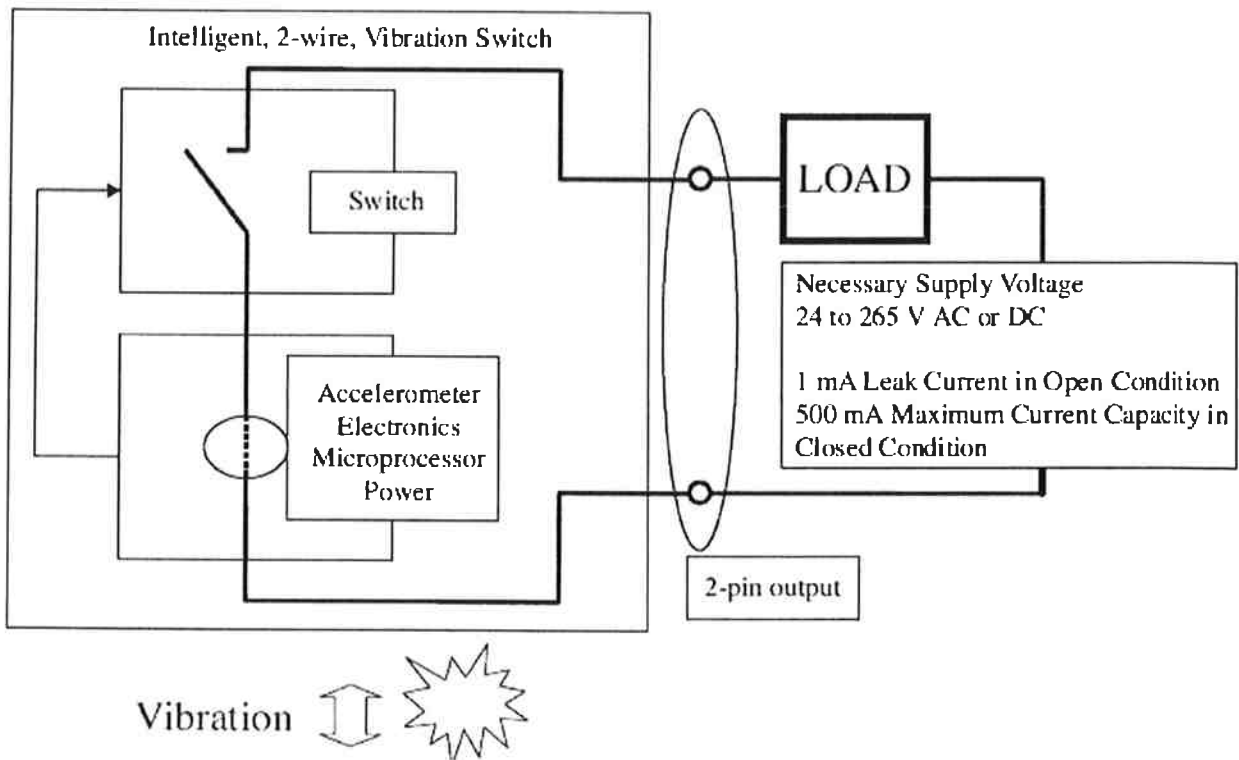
Intelligent, 2-wire, Vibration Switch

Switch

Accelerometer
Electronics
Microprocessor
Power

LOAD

Necessary Supply Voltage
24 to 265 V AC or DC

1 mA Leak Current in Open Condition
500 mA Maximum Current Capacity in Closed Condition

2-pin output

Vibration